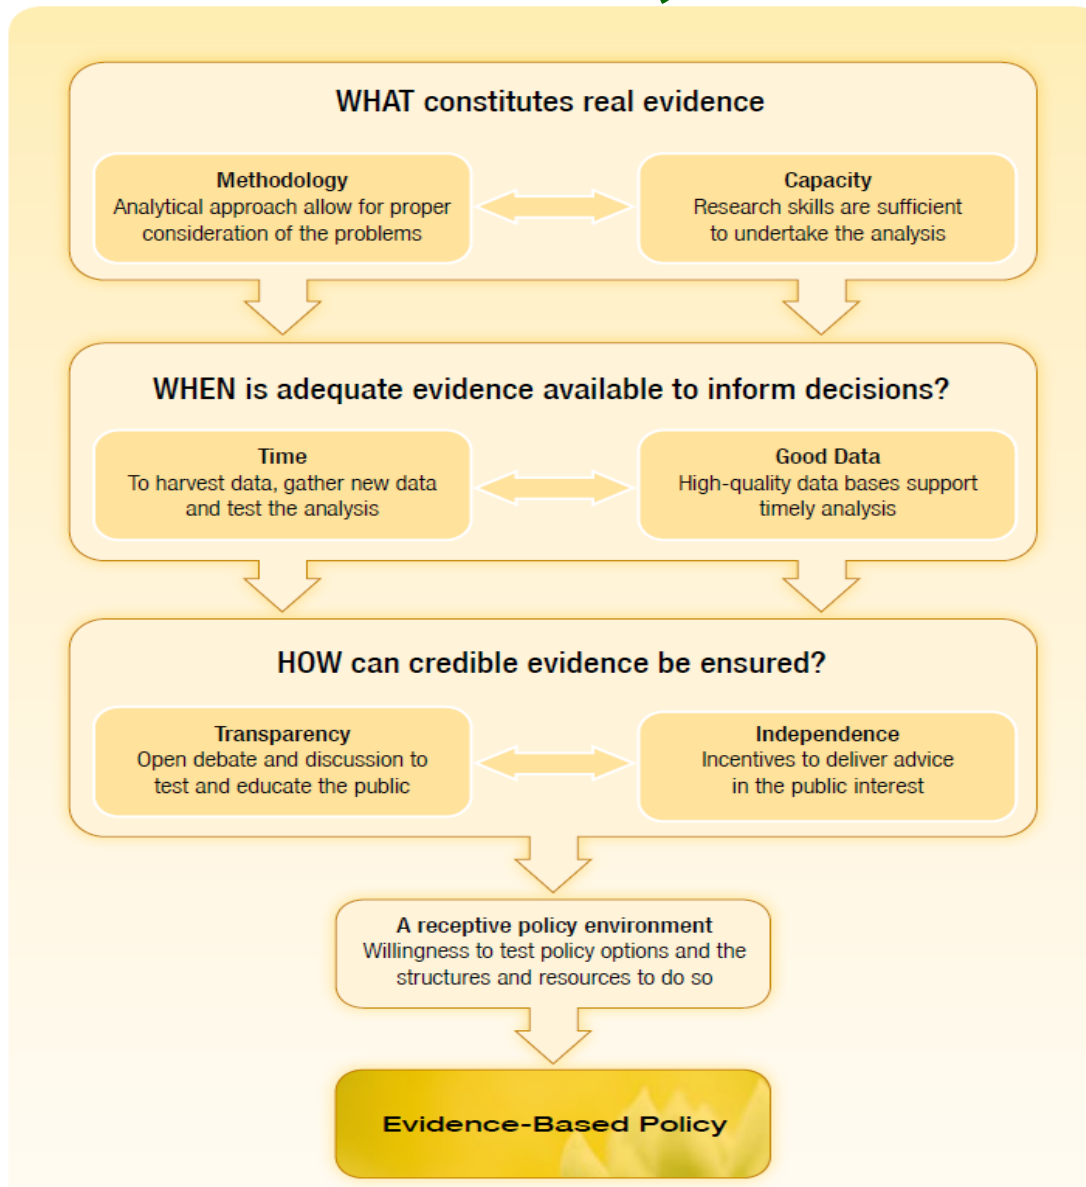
WHAT constitutes real evidence

Methodology
Analytical approach allow for proper consideration of the problems

Capacity
Research skills are sufficient to undertake the analysis

WHEN is adequate evidence available to inform decisions?

Time
To harvest data, gather new data and test the analysis

Good Data
High-quality data bases support timely analysis

HOW can credible evidence be ensured?

Transparency
Open debate and discussion to test and educate the public

Independence
Incentives to deliver advice in the public interest

A receptive policy environment
Willingness to test policy options and the structures and resources to do so

Evidence-Based Policy